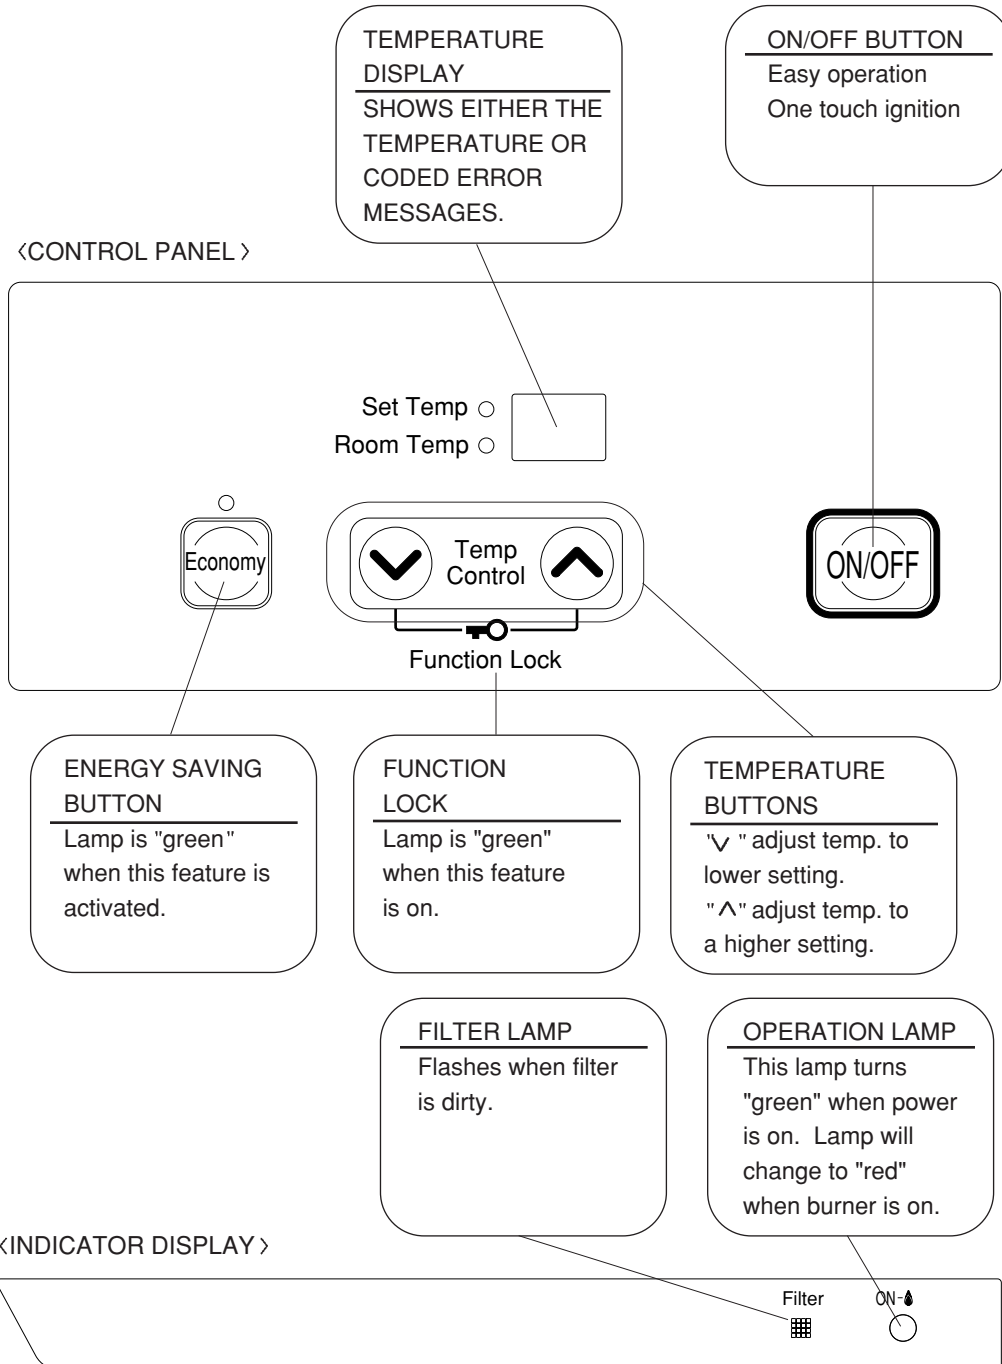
TEMPERATURE DISPLAY
SHOWS EITHER THE TEMPERATURE OR CODED ERROR MESSAGES.

ON/OFF BUTTON
Easy operation
One touch ignition

〈CONTROL PANEL〉

Set Temp
Room Temp

Economy

Temp Control

ON/OFF

Function Lock

ENERGY SAVING BUTTON
Lamp is "green" when this feature is activated.

FUNCTION LOCK
Lamp is "green" when this feature is on.

TEMPERATURE BUTTONS
"∨" adjust temp. to lower setting.
"∧" adjust temp. to a higher setting.

FILTER LAMP
Flashes when filter is dirty.

OPERATION LAMP
This lamp turns "green" when power is on. Lamp will change to "red" when burner is on.

〈INDICATOR DISPLAY〉

Filter
ON-